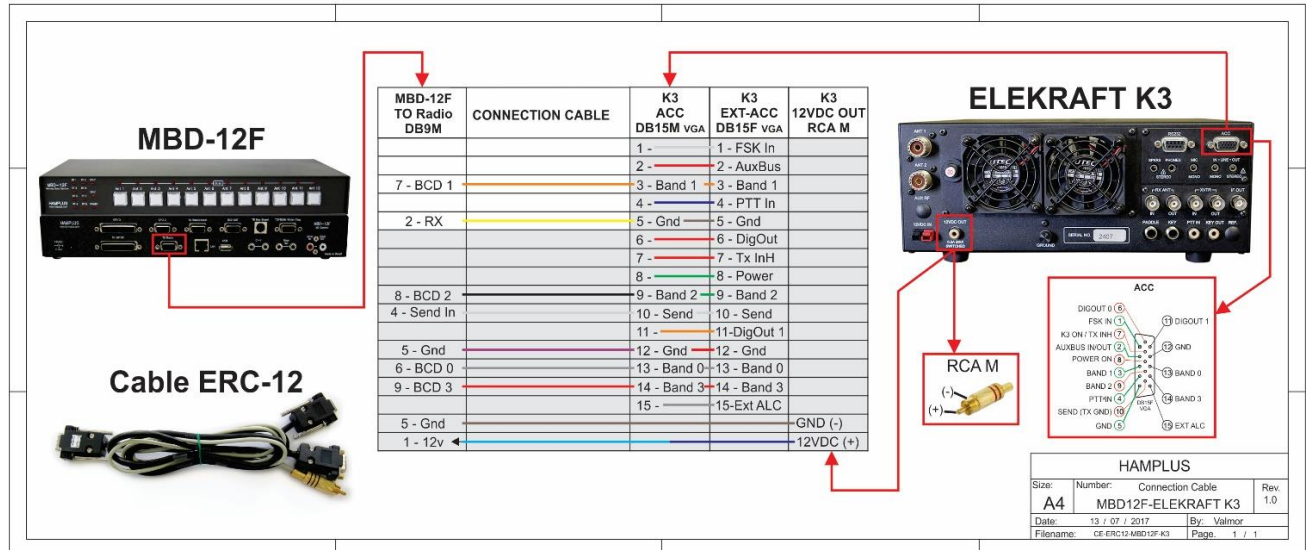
MBD-12F

ELEKRAFT K3

| MBD-12F TO Radio DB9M | CONNECTION CABLE | K3 ACC DB15M VGA | K3 EXT-ACC DB15F VGA | K3 12VDC OUT RCA M |
|---|---|---|---|---|
| | | 1 - | 1 - FSK In | |
| | | 2 - | 2 - AuxBus | |
| 7 - BCD 1 | | 3 - Band 1 | 3 - Band 1 | |
| | | 4 - | 4 - PTT In | |
| 2 - RX | | 5 - Gnd | 5 - Gnd | |
| | | 6 - | 6 - DigOut | |
| | | 7 - | 7 - Tx InH | |
| | | 8 - | 8 - Power | |
| 8 - BCD 2 | | 9 - Band 2 | 9 - Band 2 | |
| 4 - Send In | | 10 - Send | 10 - Send | |
| | | 11 - | 11-DigOut 1 | |
| 5 - Gnd | | 12 - Gnd | 12 - Gnd | |
| 6 - BCD 0 | | 13 - Band 0 | 13 - Band 0 | |
| 9 - BCD 3 | | 14 - Band 3 | 14 - Band 3 | |
| | | 15 - | 15-Ext ALC | |
| 5 - Gnd | | | | GND (-) |
| 1 - 12v | | | | 12VDC (+) |

Cable ERC-12

RCA M
(-)
(+)

ACC
DIGOUT 0 6
FSK IN 1
K3 ON / TX INH 7
AUXBUS IN/OUT 2
POWER ON 8
BAND 1 3
BAND 2 9
PTT IN 4
SEND (TX GND) 10
GND 5
11 DIGOUT 1
12 GND
13 BAND 0
14 BAND 3
15 EXT ALC
DB15F VGA

HAMPLUS
Size: A4
Number: Connection Cable
MBD12F-ELEKRAFT K3
Rev. 1.0
Date: 13 / 07 / 2017
By: Valmor
Filename: CE-ERC12-MBD12F-K3
Page. 1 / 1